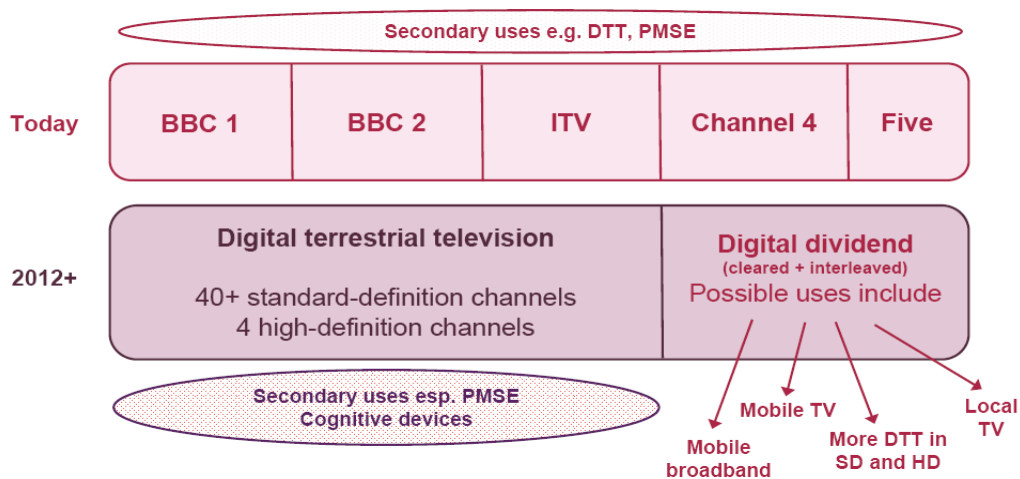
Secondary uses e.g. DTT, PMSE

Today

| BBC 1 | BBC 2 | ITV | Channel 4 | Five |
|---|---|---|---|---|

2012+

Digital terrestrial television

40+ standard-definition channels
4 high-definition channels

Digital dividend
(cleared + interleaved)
Possible uses include

Secondary uses esp. PMSE
Cognitive devices

Mobile broadband

Mobile TV

More DTT in SD and HD

Local TV